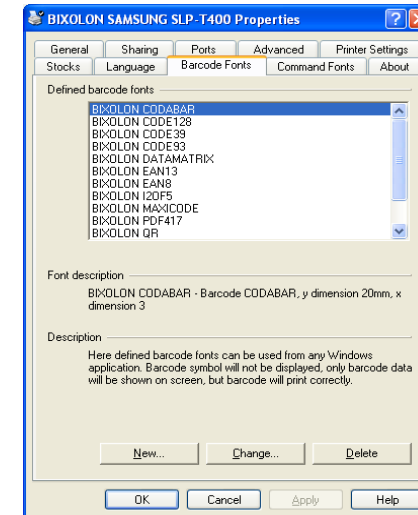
BIXOLON SAMSUNG SLP-T400 Properties

? X

General | Sharing | Ports | Advanced | Printer Settings
Stocks | Language | Barcode Fonts | Command Fonts | About

Defined barcode fonts

BIXOLON CODABAR
BIXOLON CODE128
BIXOLON CODE39
BIXOLON CODE93
BIXOLON DATAMATRIX
BIXOLON EAN13
BIXOLON EAN8
BIXOLON I2OF5
BIXOLON MAXICODE
BIXOLON PDF417
BIXOLON QR

Font description

BIXOLON CODABAR - Barcode CODABAR, y dimension 20mm, x dimension 3

Description

Here defined barcode fonts can be used from any Windows application. Barcode symbol will not be displayed, only barcode data will be shown on screen, but barcode will print correctly.

New... | Change... | Delete

OK | Cancel | Apply | Help